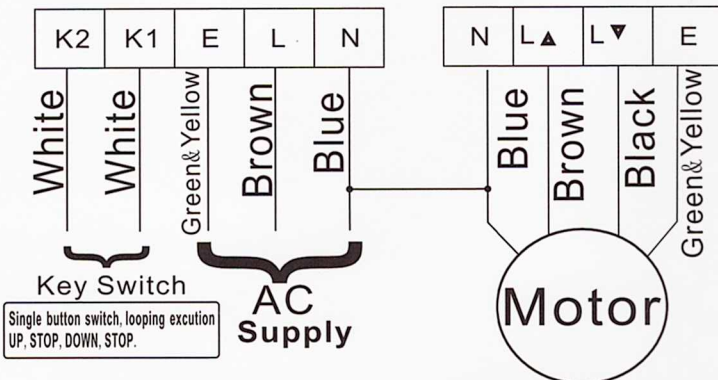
| K2 | K1 | E | L | N |
|---|---|---|---|---|

| N | L▲ | L▼ | E |
|---|---|---|---|

White
White
Green&Yellow
Brown
Blue

Blue
Brown
Black
Green&Yellow

Key Switch

Single button switch, looping excution UP, STOP, DOWN, STOP.

AC
Supply

Motor